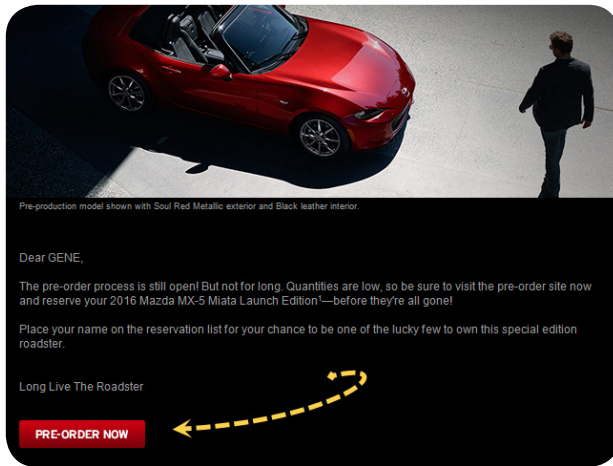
Pre-production model shown with Soul Red Metallic exterior and Black leather interior.

Dear GENE,

The pre-order process is still open! But not for long. Quantities are low, so be sure to visit the pre-order site now and reserve your 2016 Mazda MX-5 Miata Launch Edition$^1$—before they're all gone!

Place your name on the reservation list for your chance to be one of the lucky few to own this special edition roadster.

Long Live The Roadster

PRE-ORDER NOW